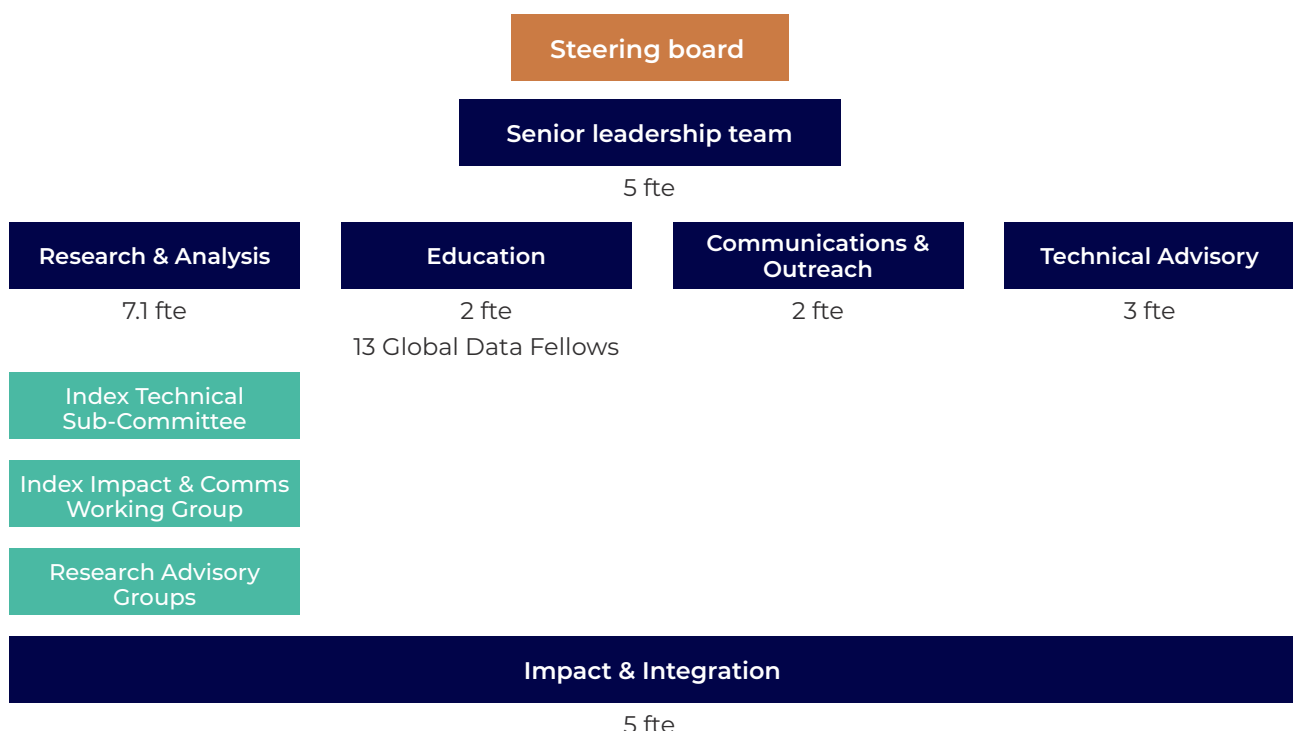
Steering board

Senior leadership team

5 fte

Research & Analysis

7.1 fte

Index Technical Sub-Committee

Index Impact & Comms Working Group

Research Advisory Groups

Education

2 fte

13 Global Data Fellows

Communications & Outreach

2 fte

Technical Advisory

3 fte

Impact & Integration

5 fte